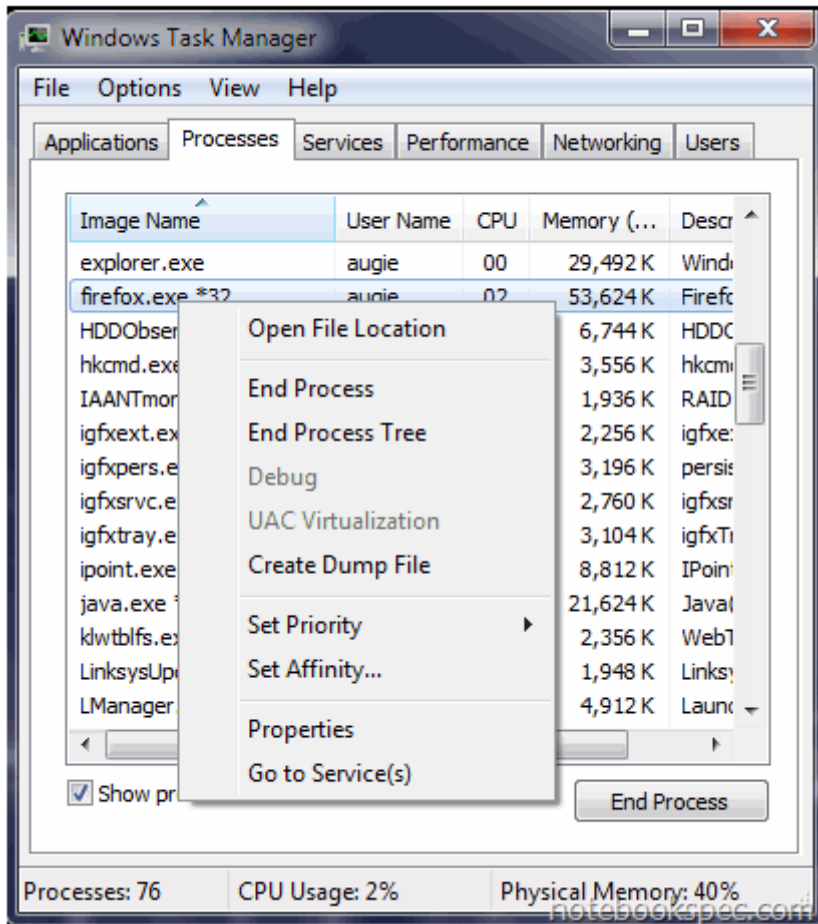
Windows Task Manager

File Options View Help

Applications Processes Services Performance Networking Users

| Image Name | User Name | CPU | Memory (... | Descr |
|---|---|---|---|---|
| explorer.exe | augie | 00 | 29,492 K | Windo |
| firefox.exe *32 | augie | 02 | 53,624 K | Firefo |
| HDDObser | | | 6,744 K | HDDO |
| hkcmd.exe | | | 3,556 K | hkcm |
| IAANTmor | | | 1,936 K | RAID |
| igfxext.ex | | | 2,256 K | igfxe |
| igfxpers.e | | | 3,196 K | persis |
| igfxsrvc.e | | | 2,760 K | igfxsr |
| igfxtray.e | | | 3,104 K | igfxTr |
| ipoint.exe | | | 8,812 K | IPoint |
| java.exe * | | | 21,624 K | Java( |
| klwtblfs.ex | | | 2,356 K | WebT |
| LinksysUp | | | 1,948 K | Links |
| LManager | | | 4,912 K | Launc |

Open File Location
End Process
End Process Tree
Debug
UAC Virtualization
Create Dump File
Set Priority
Set Affinity...
Properties
Go to Service(s)

Show pr

End Process

Processes: 76 CPU Usage: 2% Physical Memory: 40%

notebookspec.com